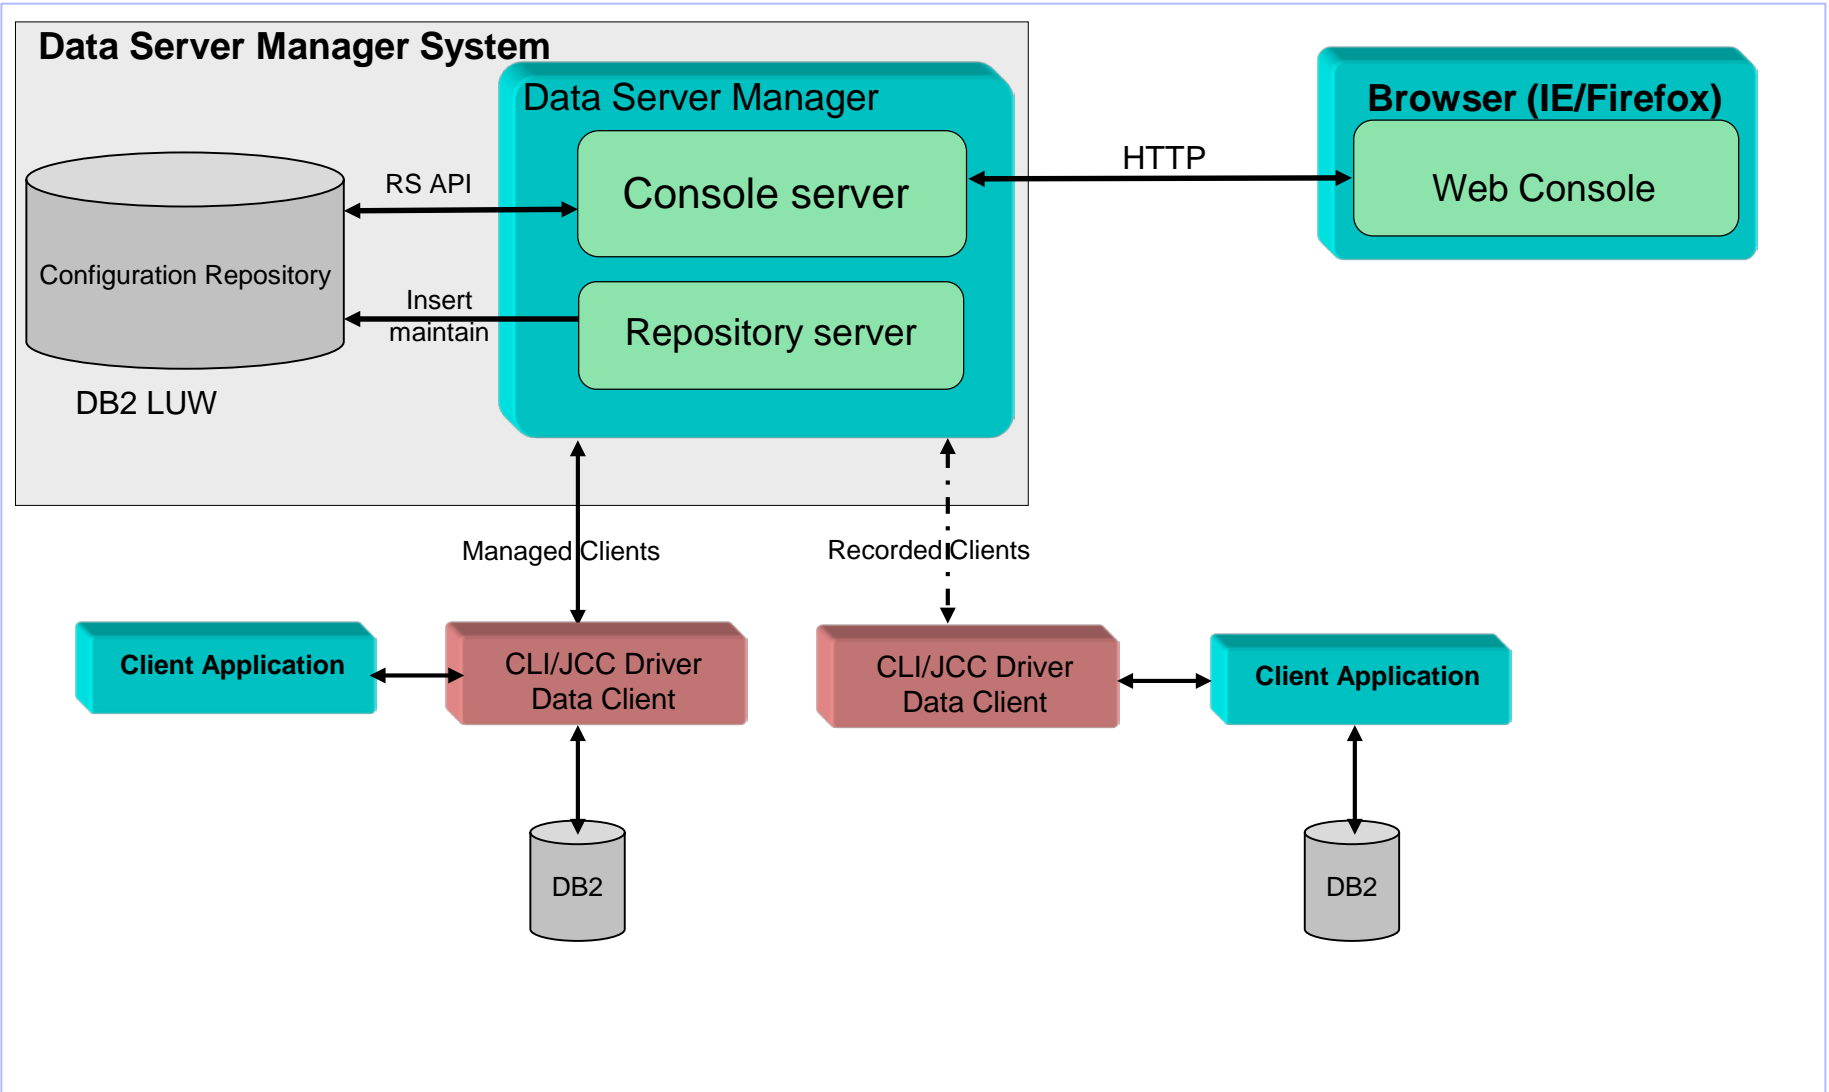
Data Server Manager System

Data Server Manager

Configuration Repository

DB2 LUW

RS API

Insert
maintain

Console server

Repository server

HTTP

Browser (IE/Firefox)

Web Console

Managed Clients

Recorded Clients

Client Application

CLI/JCC Driver
Data Client

DB2

CLI/JCC Driver
Data Client

Client Application

DB2